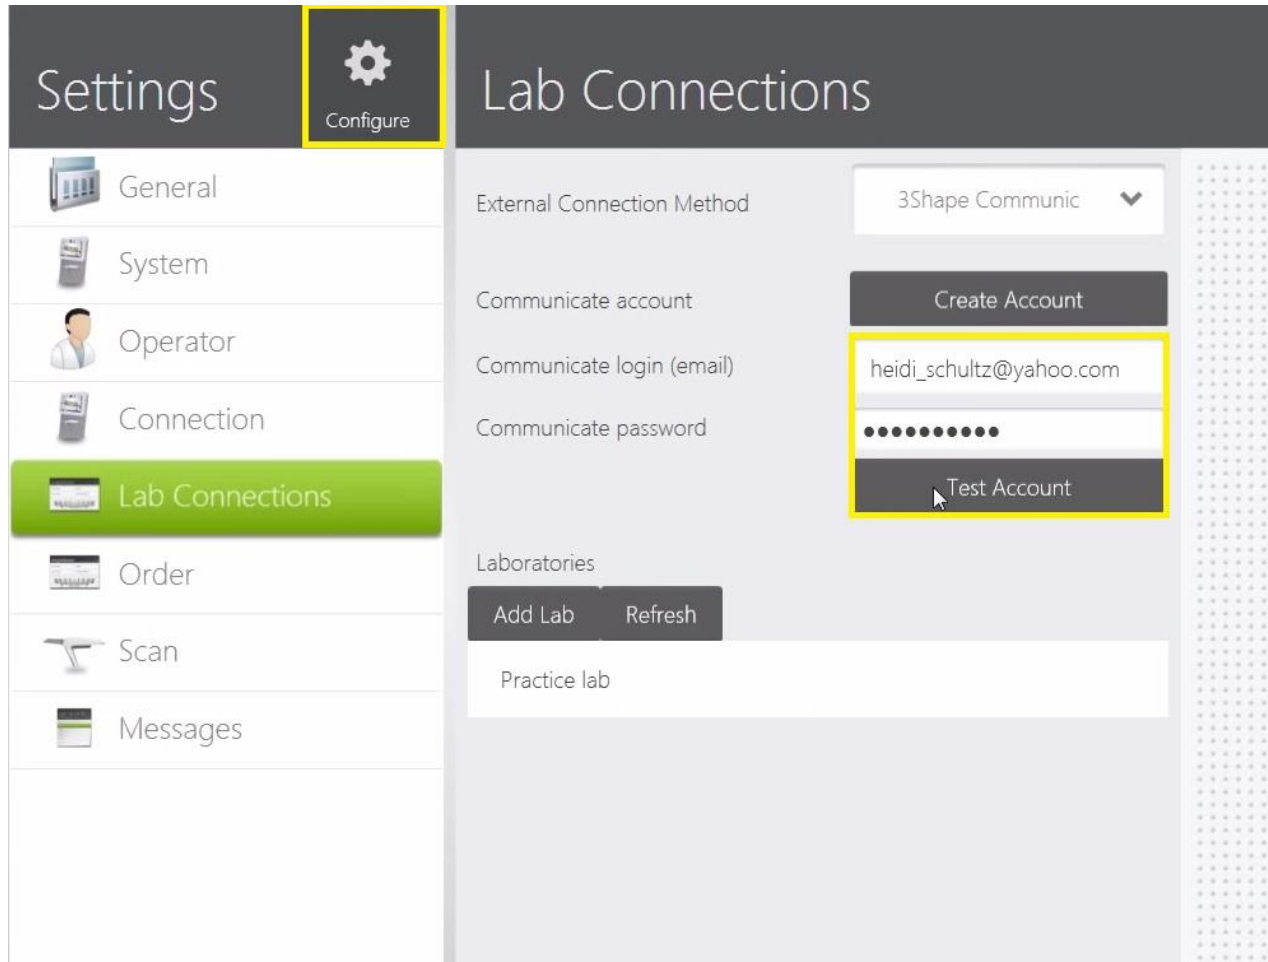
Settings

Configure

General

System

Operator

Connection

Lab Connections

Order

Scan

Messages

Lab Connections

External Connection Method

3Shape Communic

Communicate account

Create Account

Communicate login (email)

heidi_schultz@yahoo.com

Communicate password

••••••••••

Test Account

Laboratories

Add Lab

Refresh

Practice lab